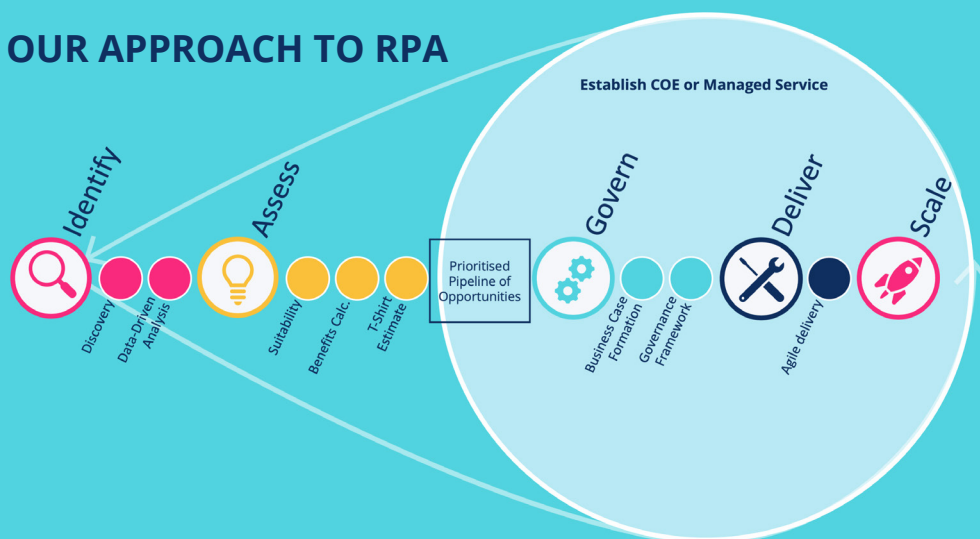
OUR APPROACH TO RPA

Establish COE or Managed Service

Identify

Discovery

Data-Driven Analysis

Assess

Suitability

Benefits Calc.

T-Shirt Estimate

Prioritised Pipeline of Opportunities

Govern

Business Case Formation

Governance Framework

Deliver

Agile delivery

Scale